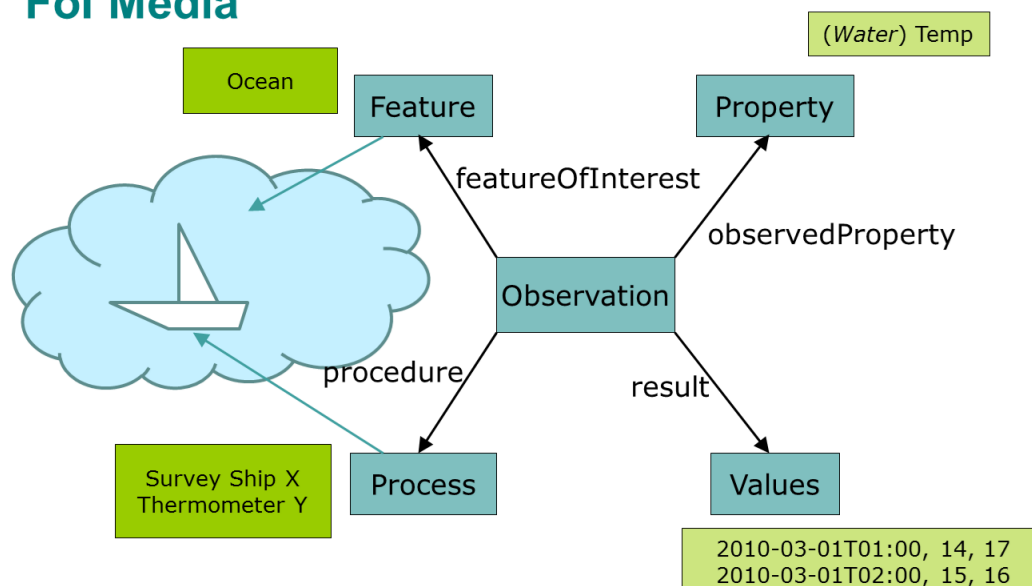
For Media

(*Water*) Temp

Ocean

Feature

Property

featureOfInterest

observedProperty

Observation

procedure

result

Survey Ship X
Thermometer Y

Process

Values

2010-03-01T01:00, 14, 17
2010-03-01T02:00, 15, 16